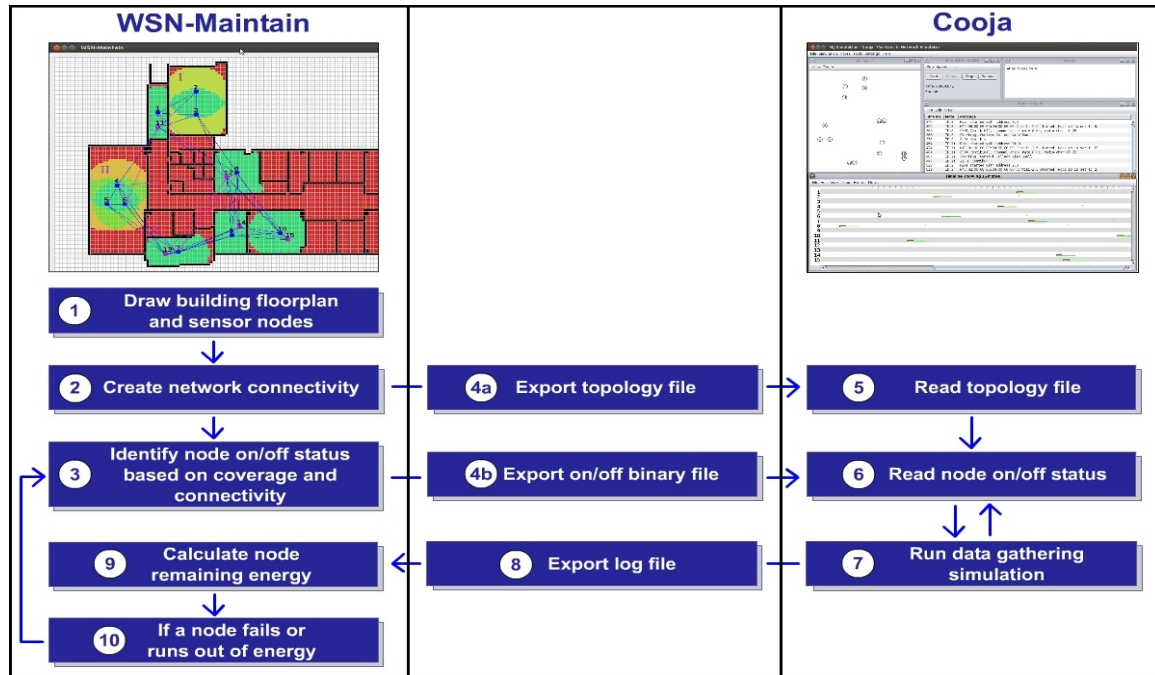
WSN-Maintain

WSN-Maintain

Cooja

1 Draw building floorplan and sensor nodes

2 Create network connectivity

4a Export topology file

5 Read topology file

3 Identify node on/off status based on coverage and connectivity

4b Export on/off binary file

6 Read node on/off status

9 Calculate node remaining energy

8 Export log file

7 Run data gathering simulation

10 If a node fails or runs out of energy